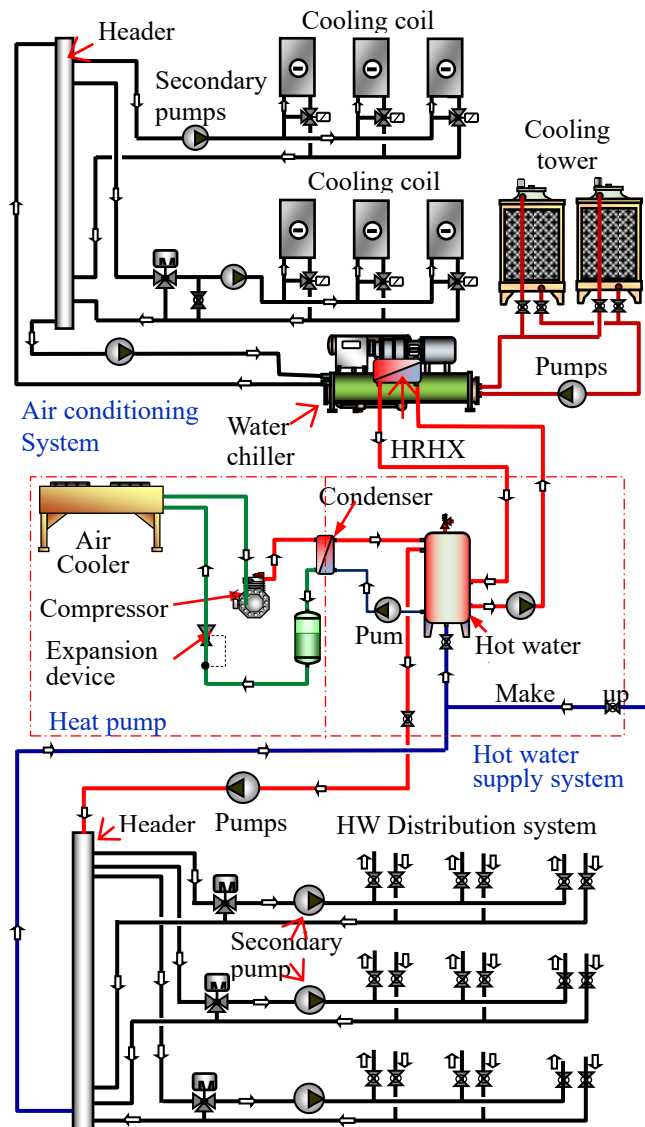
Header

Cooling coil

Secondary pumps

Cooling tower

Cooling coil

Pumps

Air conditioning System

Water chiller

HRHX

Condenser

Air Cooler

Compressor

Expansion device

Pum

Hot water

Make up

Heat pump

Hot water supply system

Header

Pumps

HW Distribution system

Secondary pump